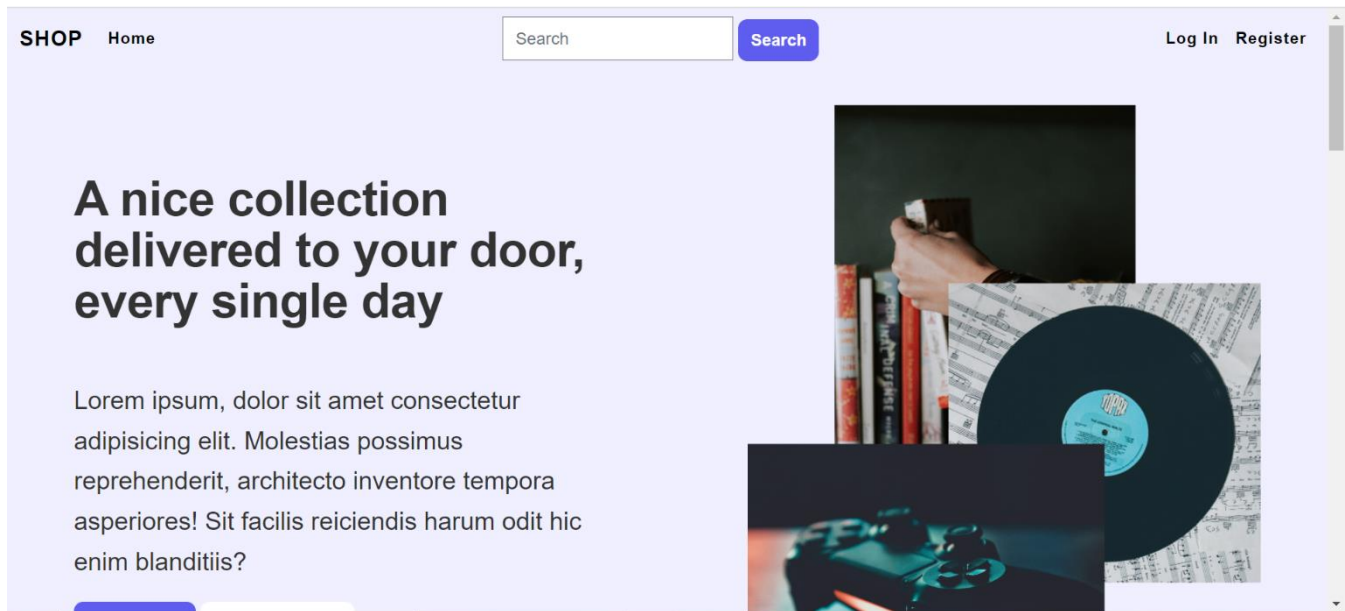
SHOP Home

Search Search

Log In Register

A nice collection delivered to your door, every single day

Lorem ipsum, dolor sit amet consectetur adipisicing elit. Molestias possimus reprehenderit, architecto inventore tempora asperiores! Sit facilis reiciendis harum odit hic enim blanditiis?